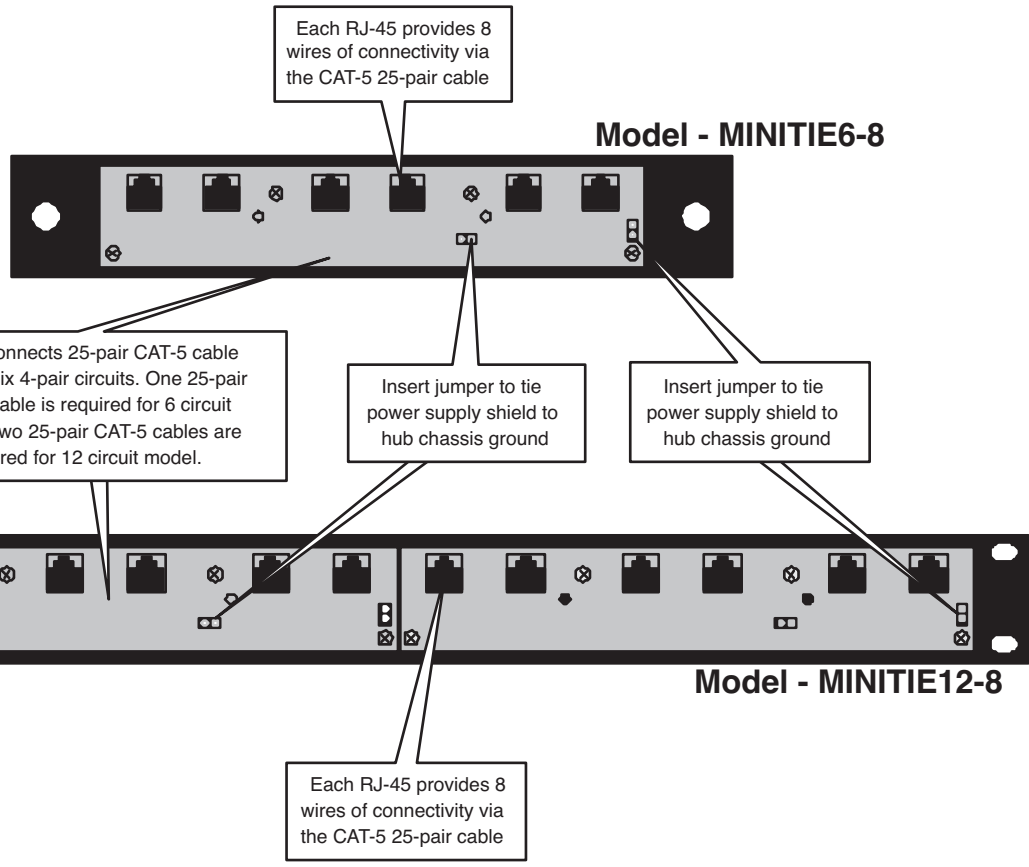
Each RJ-45 provides 8 wires of connectivity via the CAT-5 25-pair cable

Model - MINITIE6-8

onnects 25-pair CAT-5 cable ix 4-pair circuits. One 25-pair able is required for 6 circuit wo 25-pair CAT-5 cables are red for 12 circuit model.

Insert jumper to tie power supply shield to hub chassis ground

Insert jumper to tie power supply shield to hub chassis ground

Model - MINITIE12-8

Each RJ-45 provides 8 wires of connectivity via the CAT-5 25-pair cable